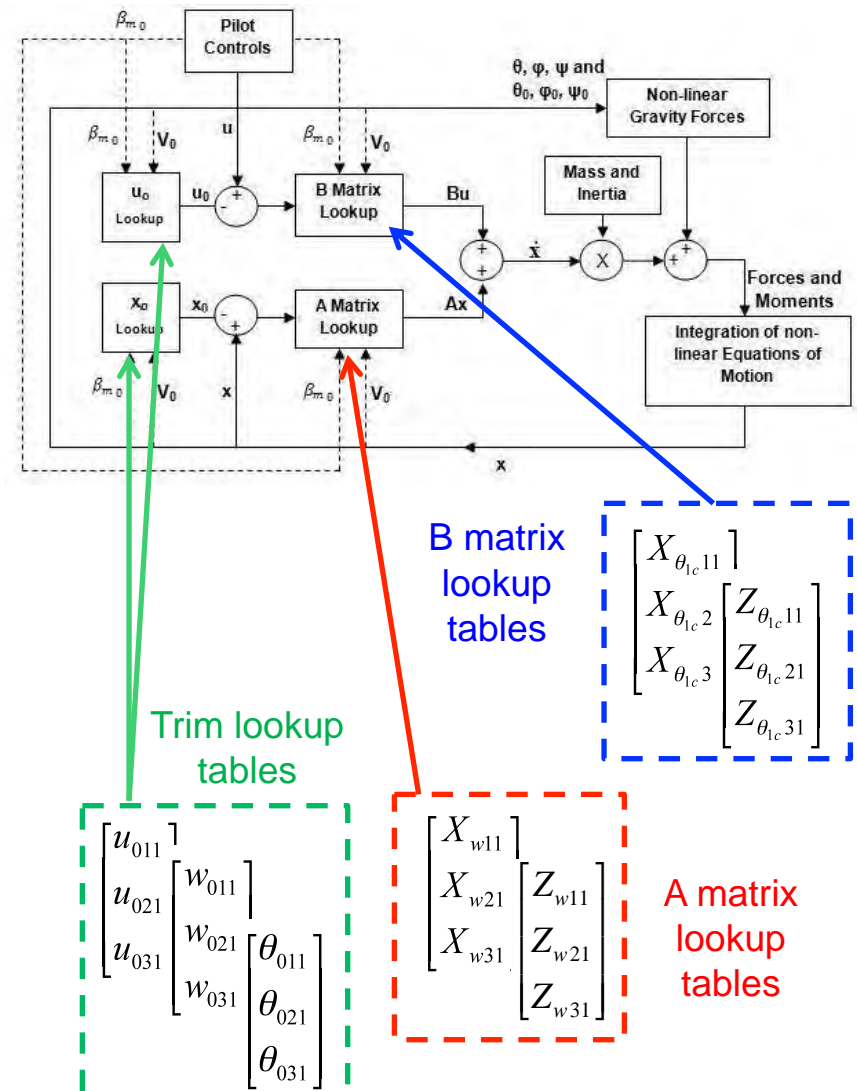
$\beta_{m0}$

Pilot Controls

θ, φ, ψ and θ0, φ0, ψ0

Non-linear Gravity Forces

$\beta_{m0}$ $V_0$

u

$\beta_{m0}$ $V_0$

Mass and Inertia

$u_0$ Lookup

$u_0$

B Matrix Lookup

Bu

$\dot{x}$

X

Forces and Moments

$x_0$ Lookup

$x_0$

A Matrix Lookup

Ax

Integration of non-linear Equations of Motion

$\beta_{m0}$ $V_0$

x

$\beta_{m0}$ $V_0$

x

B matrix lookup tables

$\begin{bmatrix} X_{\theta_{1c}11} \\ X_{\theta_{1c}2} \\ X_{\theta_{1c}3} \end{bmatrix} \begin{bmatrix} Z_{\theta_{1c}11} \\ Z_{\theta_{1c}21} \\ Z_{\theta_{1c}31} \end{bmatrix}$

Trim lookup tables

$\begin{bmatrix} u_{011} \\ u_{021} \\ u_{031} \end{bmatrix} \begin{bmatrix} w_{011} \\ w_{021} \\ w_{031} \end{bmatrix} \begin{bmatrix} \theta_{011} \\ \theta_{021} \\ \theta_{031} \end{bmatrix}$

$\begin{bmatrix} X_{w11} \\ X_{w21} \\ X_{w31} \end{bmatrix} \begin{bmatrix} Z_{w11} \\ Z_{w21} \\ Z_{w31} \end{bmatrix}$

A matrix lookup tables